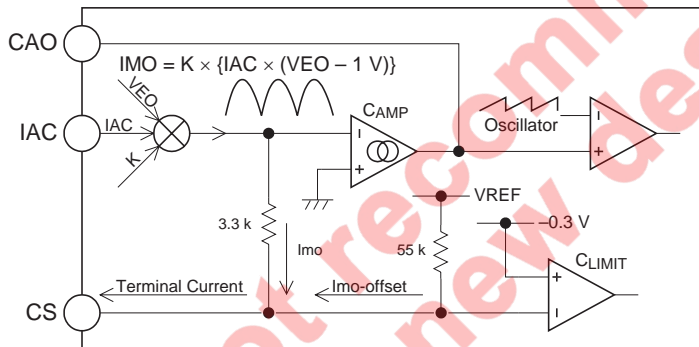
CAO

IMO = K × {IAC × (VEO – 1 V)}

VEO

IAC

IAC

K

$C_{AMP}$

I

+

Oscillator

I

+

VREF

–0.3 V

3.3 k

Imo

55 k

$C_{LIMIT}$

+

I

CS

Terminal Current

Imo-offset

not recommended for new designs